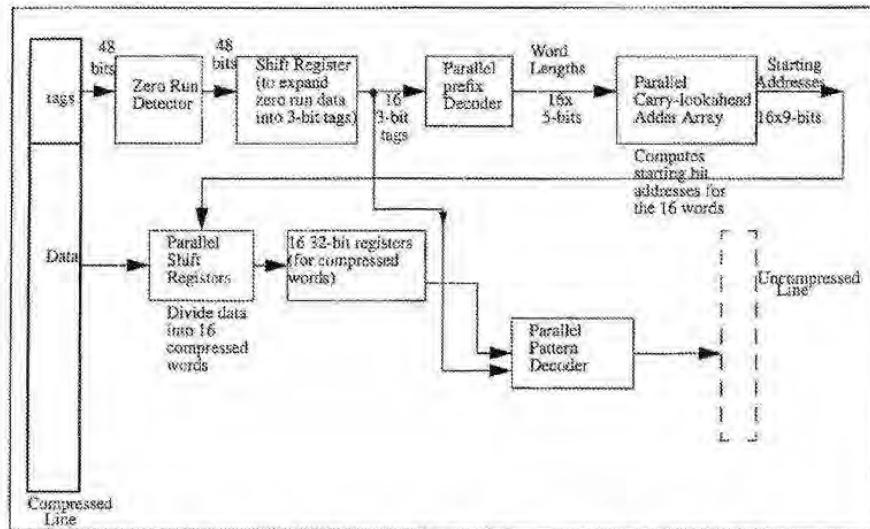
tags

48 bits

Zero Run Detector

48 bits

Shift Register (to expand zero run data into 3-bit tags)

16 3-bit tags

Parallel prefix Decoder

Word Lengths

16x 5-bits

Parallel Carry-lookahead Adder Array

Starting Addresses

16x9-bits

Computes starting bit addresses for the 16 words

Data

Parallel Shift Registers

Divide data into 16 compressed words

16 32-bit registers (for compressed words)

Parallel Pattern Decoder

Uncompressed Line

Compressed Line